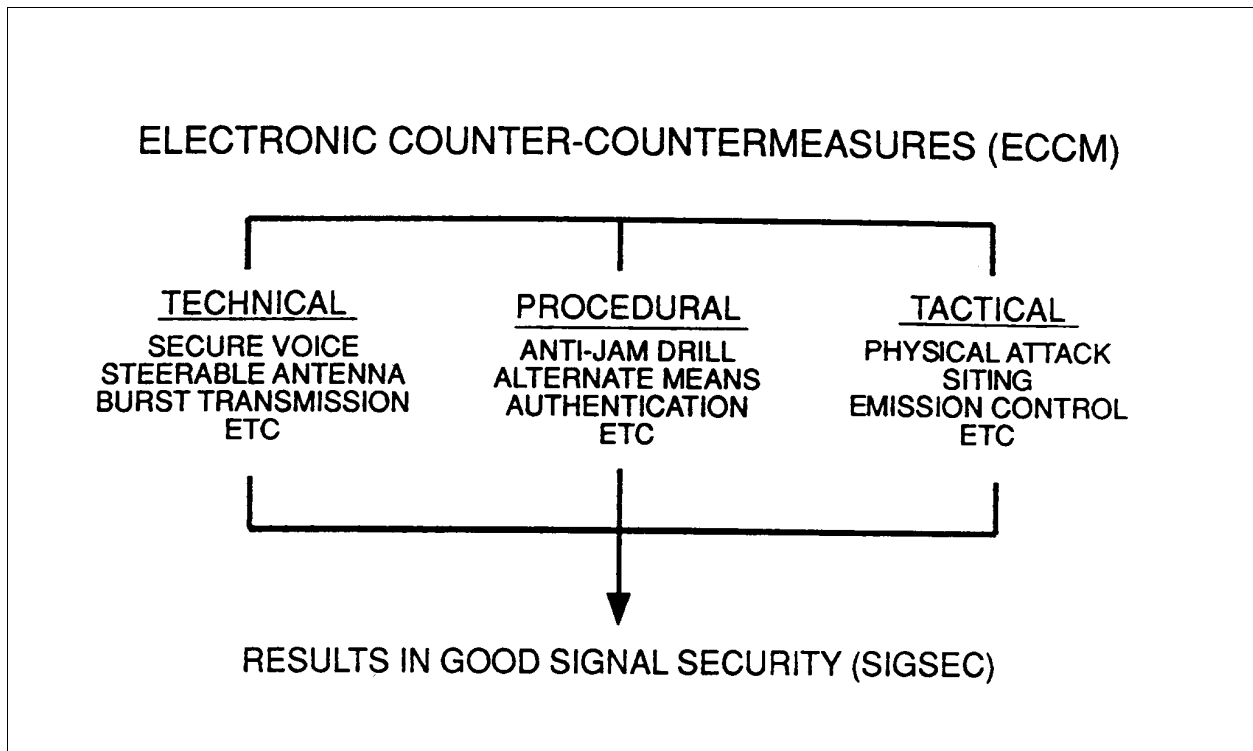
ELECTRONIC COUNTER-COUNTERMEASURES (ECCM)

TECHNICAL
SECURE VOICE
STEERABLE ANTENNA
BURST TRANSMISSION
ETC

PROCEDURAL
ANTI-JAM DRILL
ALTERNATE MEANS
AUTHENTICATION
ETC

TACTICAL
PHYSICAL ATTACK
SITING
EMISSION CONTROL
ETC

RESULTS IN GOOD SIGNAL SECURITY (SIGSEC)